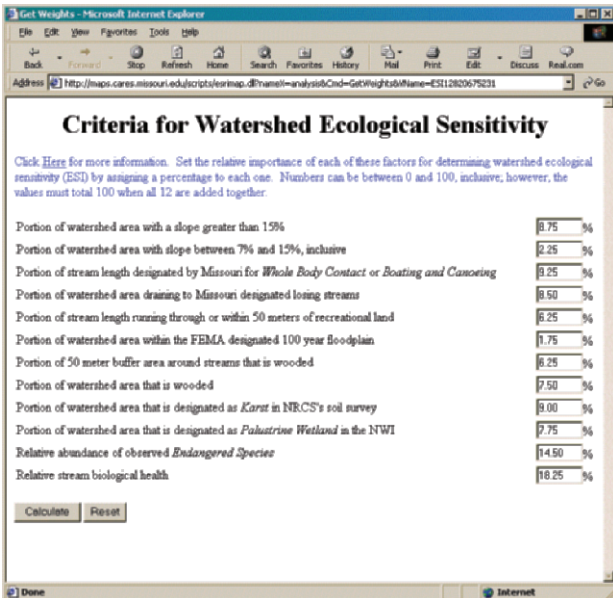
Get Weights - Microsoft Internet Explorer

File Edit View Favorites Tools Help

Back Forward Stop Refresh Home Search Favorites History Mail Print Edit Discuss Real.com

Address http://maps.cares.missouri.edu/scripts/esrimap.dll?Name=analysis&Cmd=GetWeights&MName=ESI12820675231 Go

Criteria for Watershed Ecological Sensitivity

Click Here for more information. Set the relative importance of each of these factors for determining watershed ecological sensitivity (ESI) by assigning a percentage to each one. Numbers can be between 0 and 100, inclusive; however, the values must total 100 when all 12 are added together.

Portion of watershed area with a slope greater than 15% 8.75 %

Portion of watershed area with slope between 7% and 15%, inclusive 2.25 %

Portion of stream length designated by Missouri for Whole Body Contact or Boating and Canoeing 9.25 %

Portion of watershed area draining to Missouri designated losing streams 8.50 %

Portion of stream length running through or within 50 meters of recreational land 6.25 %

Portion of watershed area within the FEMA designated 100 year floodplain 1.75 %

Portion of 50 meter buffer area around streams that is wooded 6.25 %

Portion of watershed area that is wooded 7.50 %

Portion of watershed area that is designated as Karst in NRCS's soil survey 9.00 %

Portion of watershed area that is designated as Palustrine Wetland in the NWI 7.75 %

Relative abundance of observed Endangered Species 14.50 %

Relative stream biological health 18.25 %

Calculate Reset

Done Internet